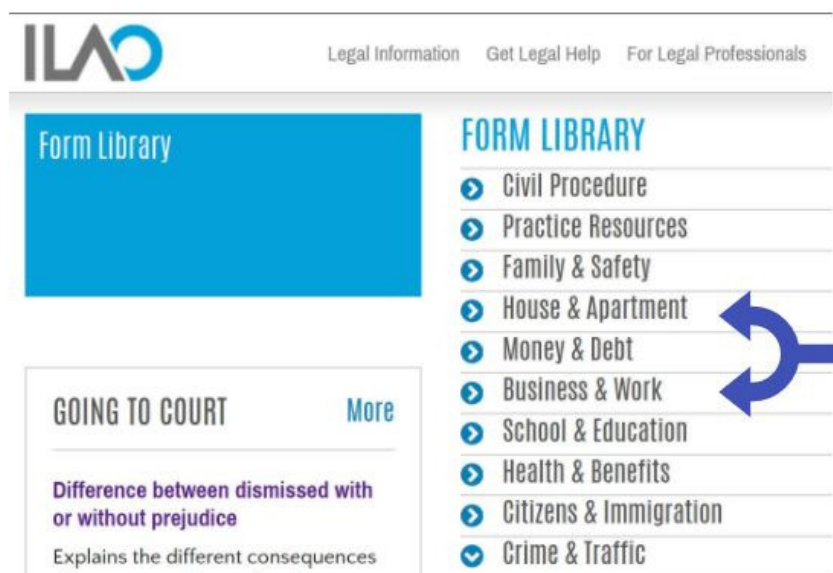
ILAO

Legal Information Get Legal Help For Legal Professionals

Form Library

FORM LIBRARY

Civil Procedure
Practice Resources
Family & Safety
House & Apartment
Money & Debt
Business & Work
School & Education
Health & Benefits
Citizens & Immigration
Crime & Traffic

GOING TO COURT More

Difference between dismissed with or without prejudice

Explains the different consequences